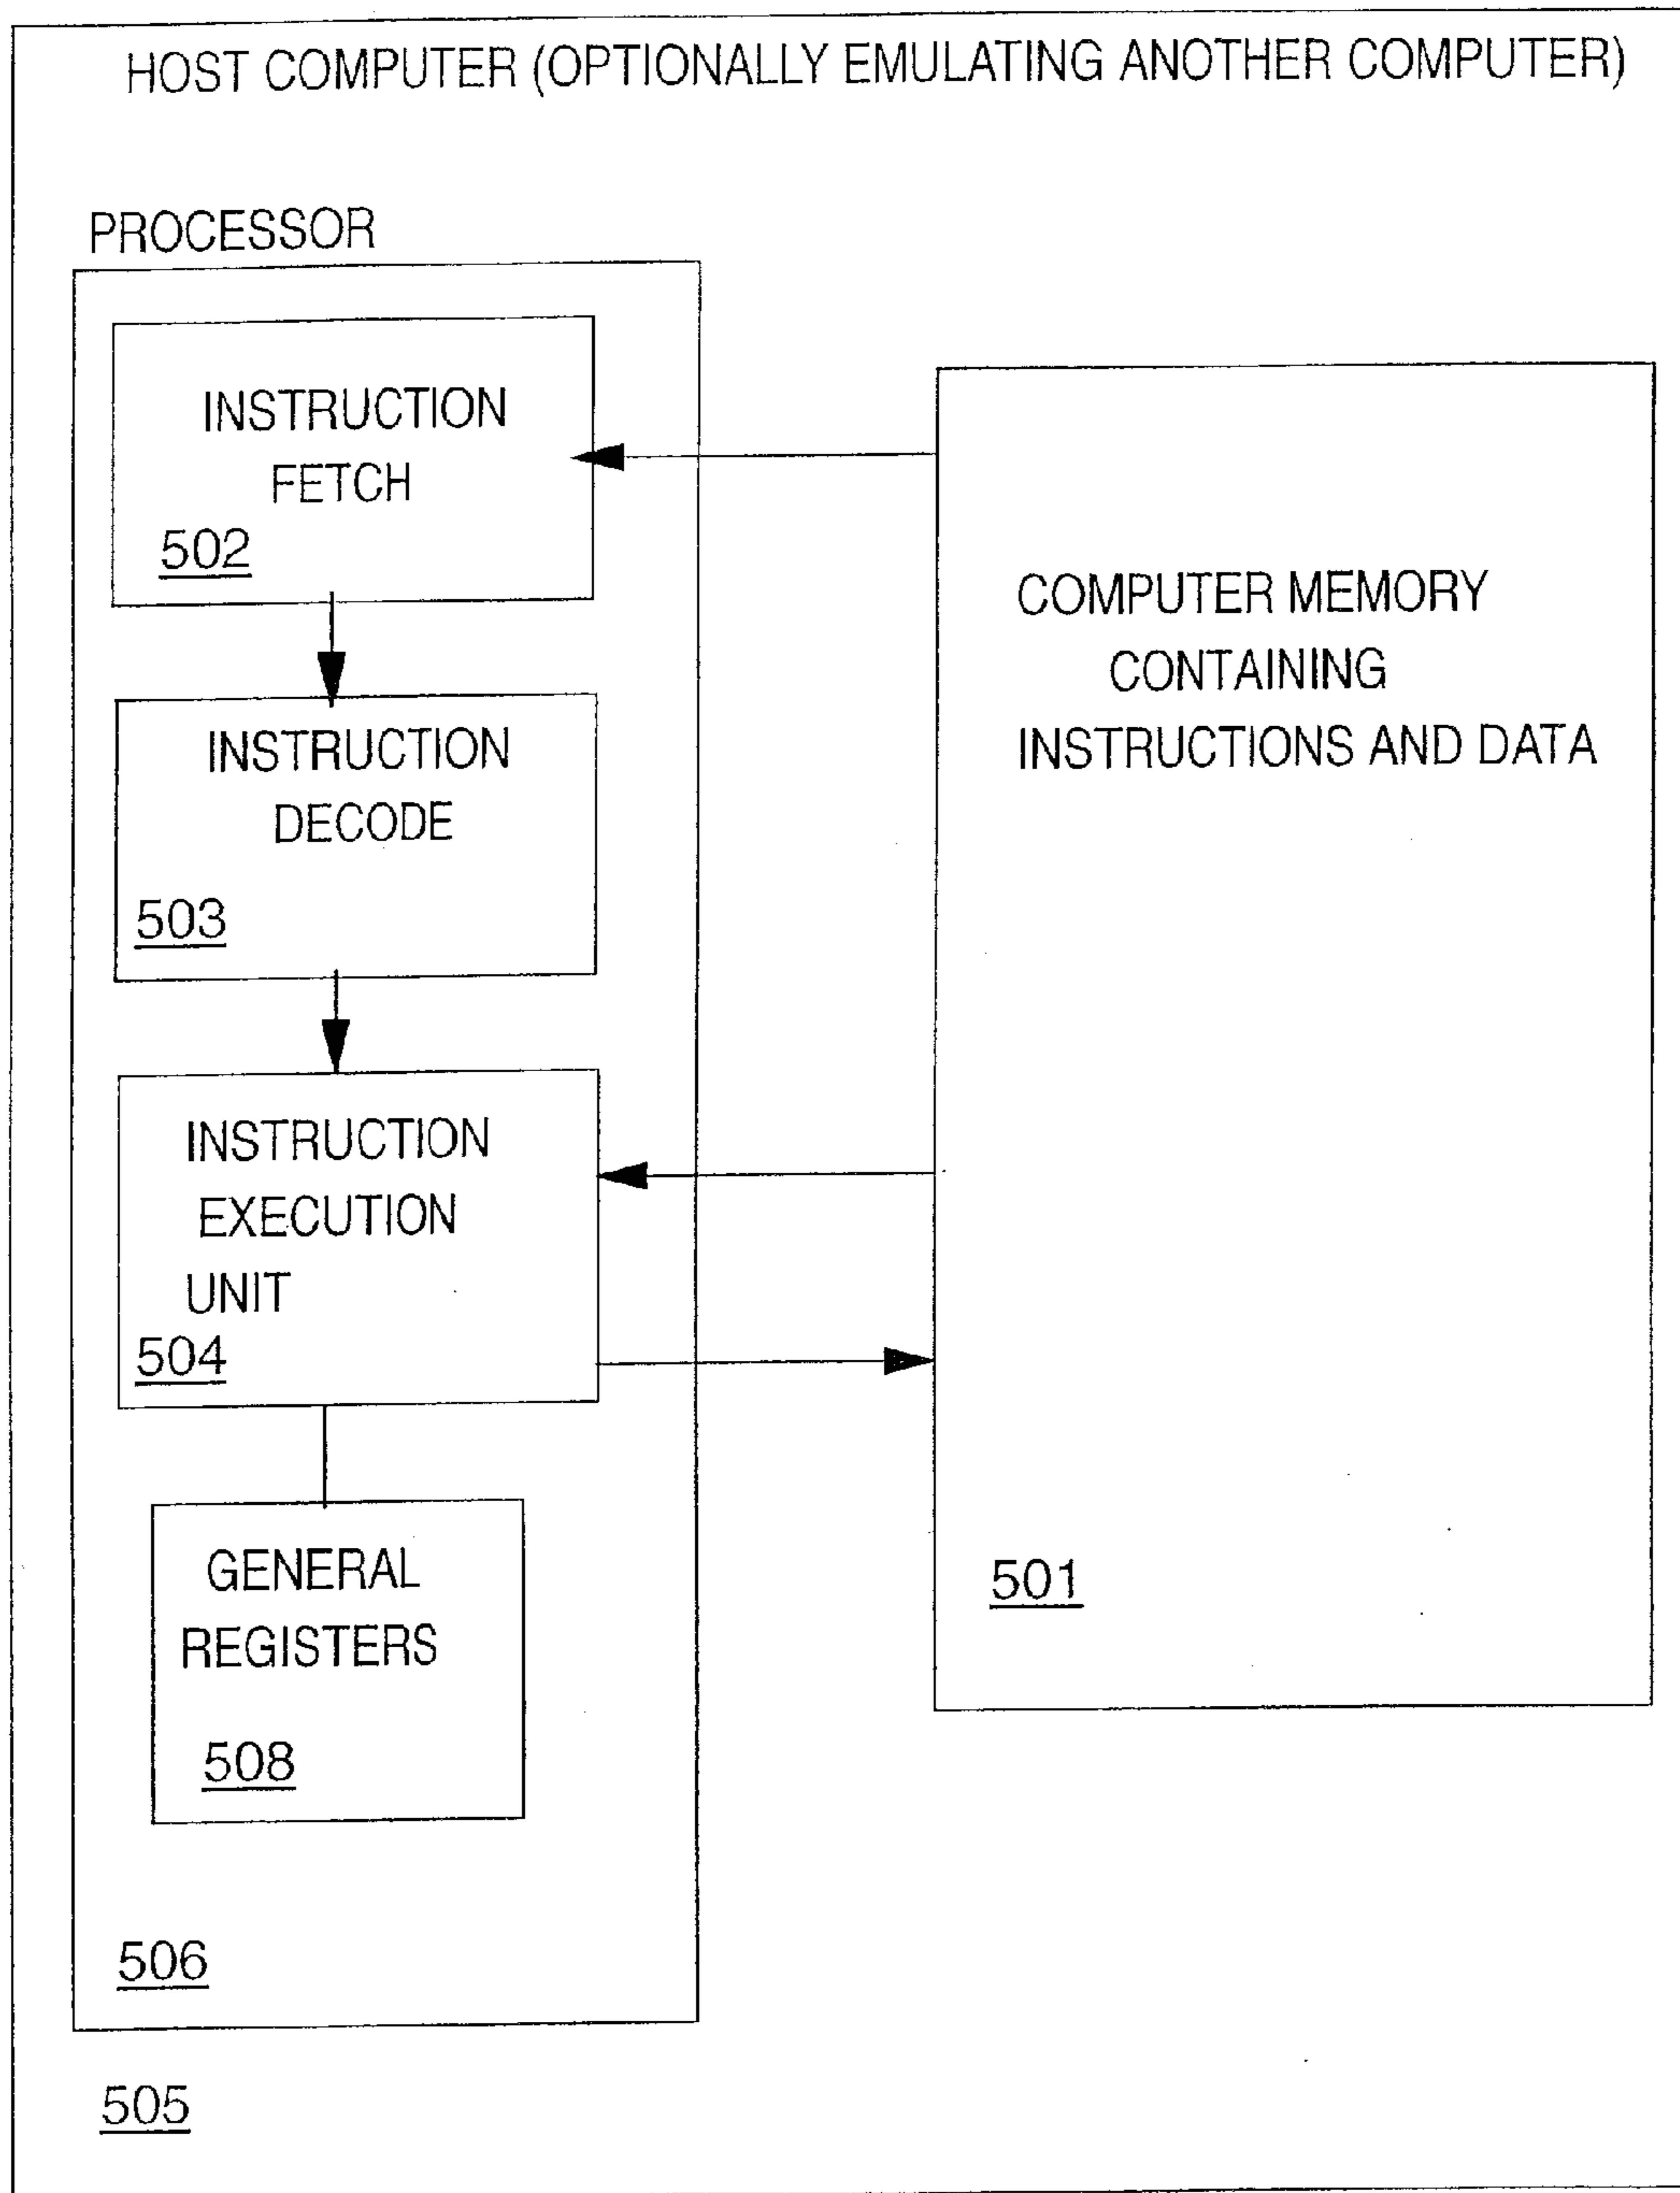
HOST COMPUTER (OPTIONALLY EMULATING ANOTHER COMPUTER)

PROCESSOR

INSTRUCTION FETCH
502

INSTRUCTION DECODE
503

INSTRUCTION EXECUTION UNIT
504

GENERAL REGISTERS
508

506

505

COMPUTER MEMORY CONTAINING INSTRUCTIONS AND DATA

501